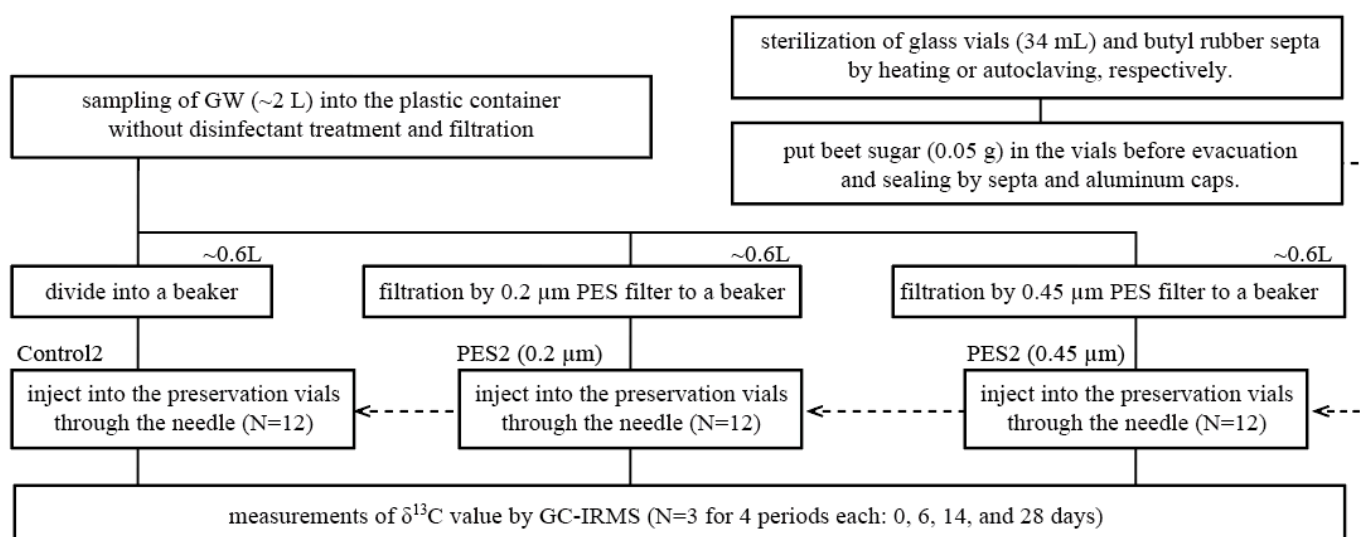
sterilization of glass vials (34 mL) and butyl rubber septa by heating or autoclaving, respectively.

sampling of GW (~2 L) into the plastic container without disinfectant treatment and filtration

put beet sugar (0.05 g) in the vials before evacuation and sealing by septa and aluminum caps.

~0.6L

~0.6L

~0.6L

divide into a beaker

filtration by 0.2 μm PES filter to a beaker

filtration by 0.45 μm PES filter to a beaker

Control2

PES2 (0.2 μm)

PES2 (0.45 μm)

inject into the preservation vials through the needle (N=12)

inject into the preservation vials through the needle (N=12)

inject into the preservation vials through the needle (N=12)

measurements of $\delta^{13}C$ value by GC-IRMS (N=3 for 4 periods each: 0, 6, 14, and 28 days)